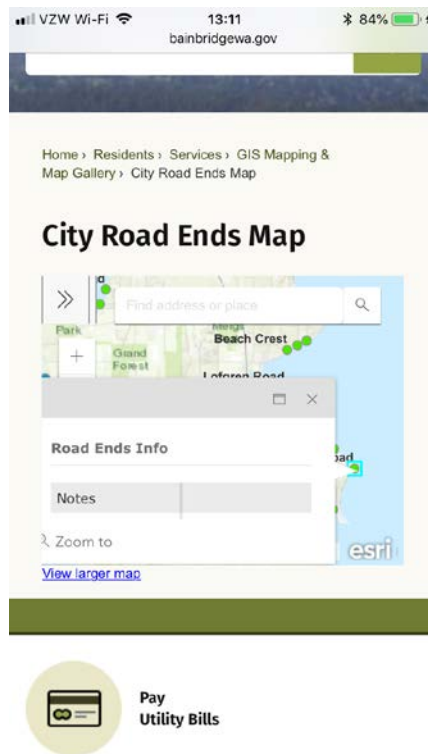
VZW Wi-Fi 13:11 84%
bainbridgewa.gov

Home › Residents › Services › GIS Mapping & Map Gallery › City Road Ends Map

City Road Ends Map

»
Find address or place
Park
Grand Forest
Beach Crest
Lofgren Road
+
Road Ends Info
Notes
Zoom to
oad
esri

View larger map

Pay
Utility Bills